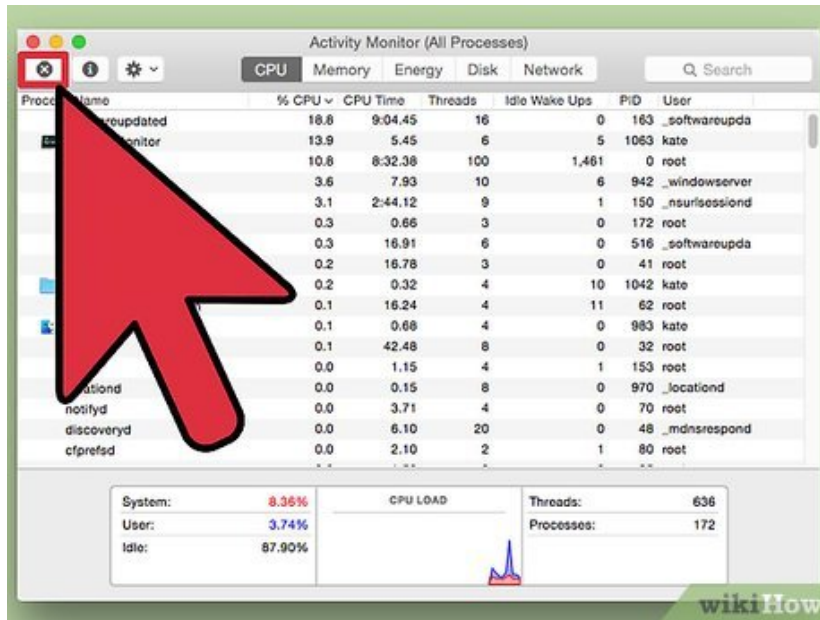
Activity Monitor (All Processes)

CPU Memory Energy Disk Network

Search

| Proce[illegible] Name | % CPU | CPU Time | Threads | Idle Wake Ups | PID | User |
|---|---|---|---|---|---|---|
| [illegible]reupdated | 18.8 | 9:04.45 | 16 | 0 | 163 | _softwareupda |
| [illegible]onitor | 13.9 | 5.45 | 6 | 5 | 1063 | kate |
| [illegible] | 10.8 | 8:32.38 | 100 | 1,461 | 0 | root |
| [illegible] | 3.6 | 7.93 | 10 | 6 | 942 | _windowserver |
| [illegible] | 3.1 | 2:44.12 | 9 | 1 | 150 | _nsurlsessiond |
| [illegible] | 0.3 | 0.66 | 3 | 0 | 172 | root |
| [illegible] | 0.3 | 16.91 | 6 | 0 | 516 | _softwareupda |
| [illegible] | 0.2 | 16.78 | 3 | 0 | 41 | root |
| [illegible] | 0.2 | 0.32 | 4 | 10 | 1042 | kate |
| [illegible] | 0.1 | 16.24 | 4 | 11 | 62 | root |
| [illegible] | 0.1 | 0.68 | 4 | 0 | 983 | kate |
| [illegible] | 0.1 | 42.48 | 8 | 0 | 32 | root |
| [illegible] | 0.0 | 1.15 | 4 | 1 | 153 | root |
| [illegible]ationd | 0.0 | 0.15 | 8 | 0 | 970 | _locationd |
| notifyd | 0.0 | 3.71 | 4 | 0 | 70 | root |
| discoveryd | 0.0 | 6.10 | 20 | 0 | 48 | _mdnsrespond |
| cfprefsd | 0.0 | 2.10 | 2 | 1 | 80 | root |

| System: | 8.36% |
|---|---|
| User: | 3.74% |
| Idle: | 87.90% |

CPU LOAD

| Threads: | 636 |
|---|---|
| Processes: | 172 |

wikiHow